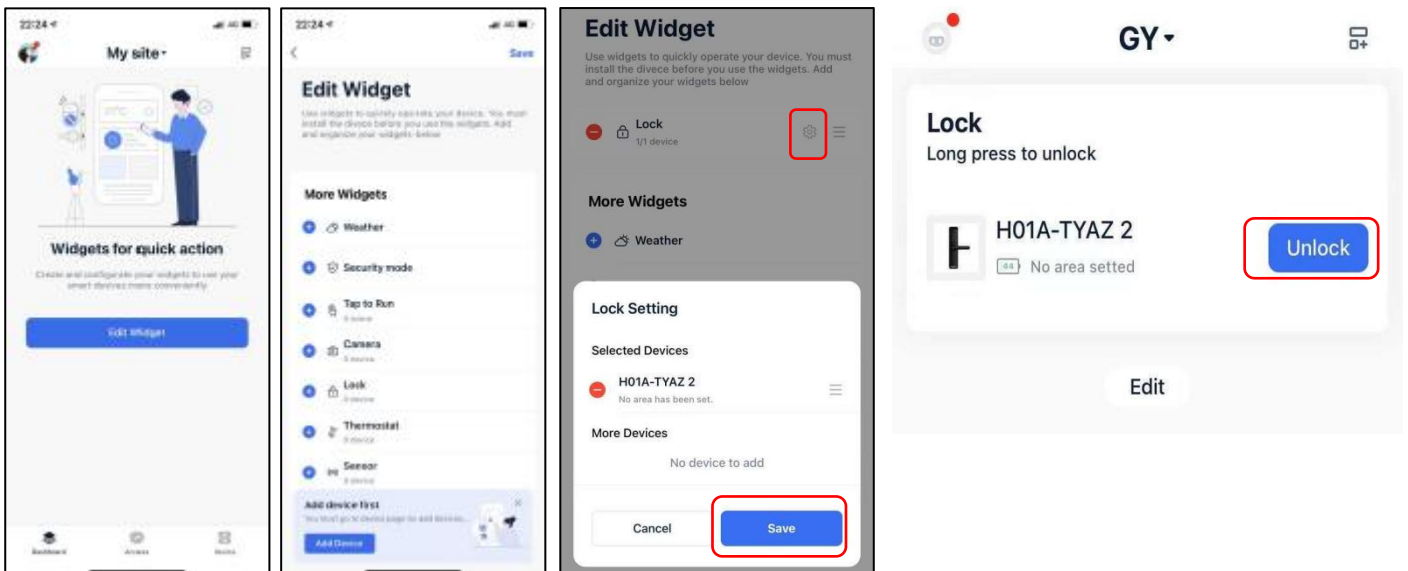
22:24

My site

Widgets for quick action

Create and configurate your widgets to use your smart devices more conveniently

Edit Widget

Dashboard Access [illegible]

22:24

Save

Edit Widget

Use widgets to quickly operate your device. You must install the device before you use the widgets. Add and organize your widgets below

More Widgets

Weather

Security mode

Tap to Run
0 device

Camera
0 device

Lock
0 device

Thermostat
0 device

Sensor
0 device

Add device first
You must go to device page to add devices...

Add Device

Edit Widget

Use widgets to quickly operate your device. You must install the divece before you use the widgets. Add and organize your widgets below

Lock
1/1 device

More Widgets

Weather

Lock Setting

Selected Devices

H01A-TYAZ 2
No area has been set.

More Devices

No device to add

Cancel

Save

GY

Lock
Long press to unlock

H01A-TYAZ 2
No area setted

Unlock

Edit